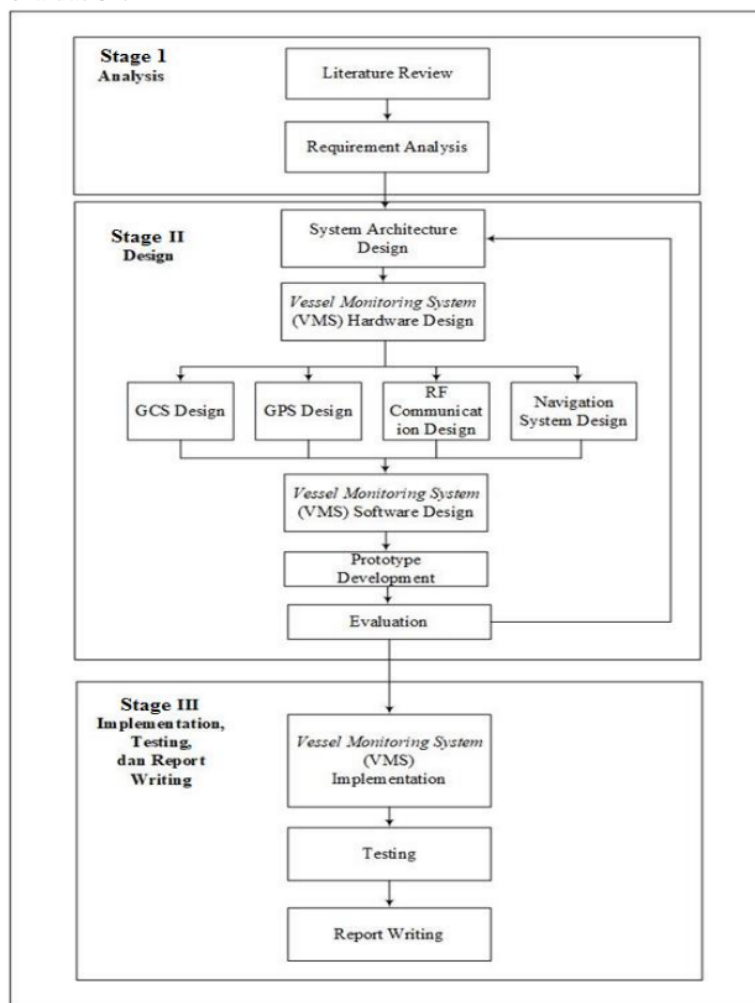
Stage 1
Analysis

Literature Review

Requirement Analysis

Stage II
Design

System Architecture Design

Vessel Monitoring System (VMS) Hardware Design

GCS Design

GPS Design

RF Communicat ion Design

Navigation System Design

Vessel Monitoring System (VMS) Software Design

Prototype Development

Evaluation

Stage III
Implementation, Testing, dan Report Writing

Vessel Monitoring System (VMS) Implementation

Testing

Report Writing